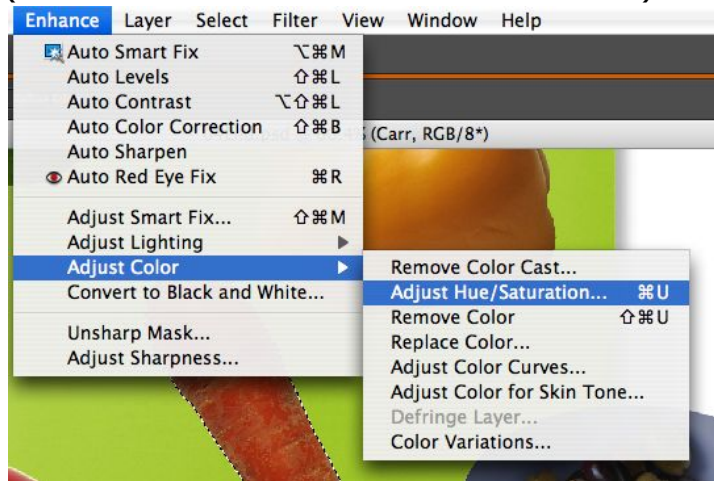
Enhance Layer Select Filter View Window Help

Auto Smart Fix ⌥⌘M
Auto Levels ⇧⌘L
Auto Contrast ⌥⇧⌘L
Auto Color Correction ⇧⌘B
Auto Sharpen
Auto Red Eye Fix ⌘R

Adjust Smart Fix... ⇧⌘M
Adjust Lighting
Adjust Color
Convert to Black and White...

Unsharp Mask...
Adjust Sharpness...

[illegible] (Carr, RGB/8*)

Remove Color Cast...
Adjust Hue/Saturation... ⌘U
Remove Color ⇧⌘U
Replace Color...
Adjust Color Curves...
Adjust Color for Skin Tone...
Defringe Layer...
Color Variations...